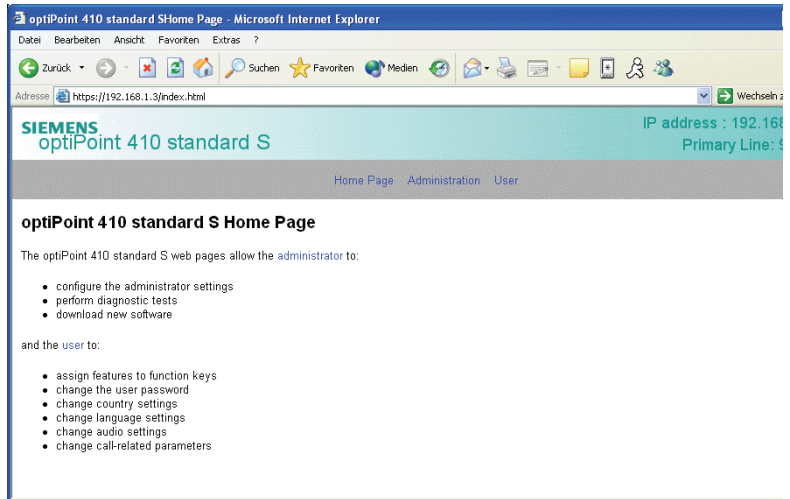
optiPoint 410 standard SHome Page - Microsoft Internet Explorer

Datei Bearbeiten Ansicht Favoriten Extras ?

Zurück Suchen Favoriten Medien

Adresse https://192.168.1.3/index.html

Wechseln z

SIEMENS
optiPoint 410 standard S

IP address : 192.168
Primary Line: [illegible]

Home Page Administration User

optiPoint 410 standard S Home Page

The optiPoint 410 standard S web pages allow the administrator to:

- configure the administrator settings
- perform diagnostic tests
- download new software

and the user to:

- assign features to function keys
- change the user password
- change country settings
- change language settings
- change audio settings
- change call-related parameters